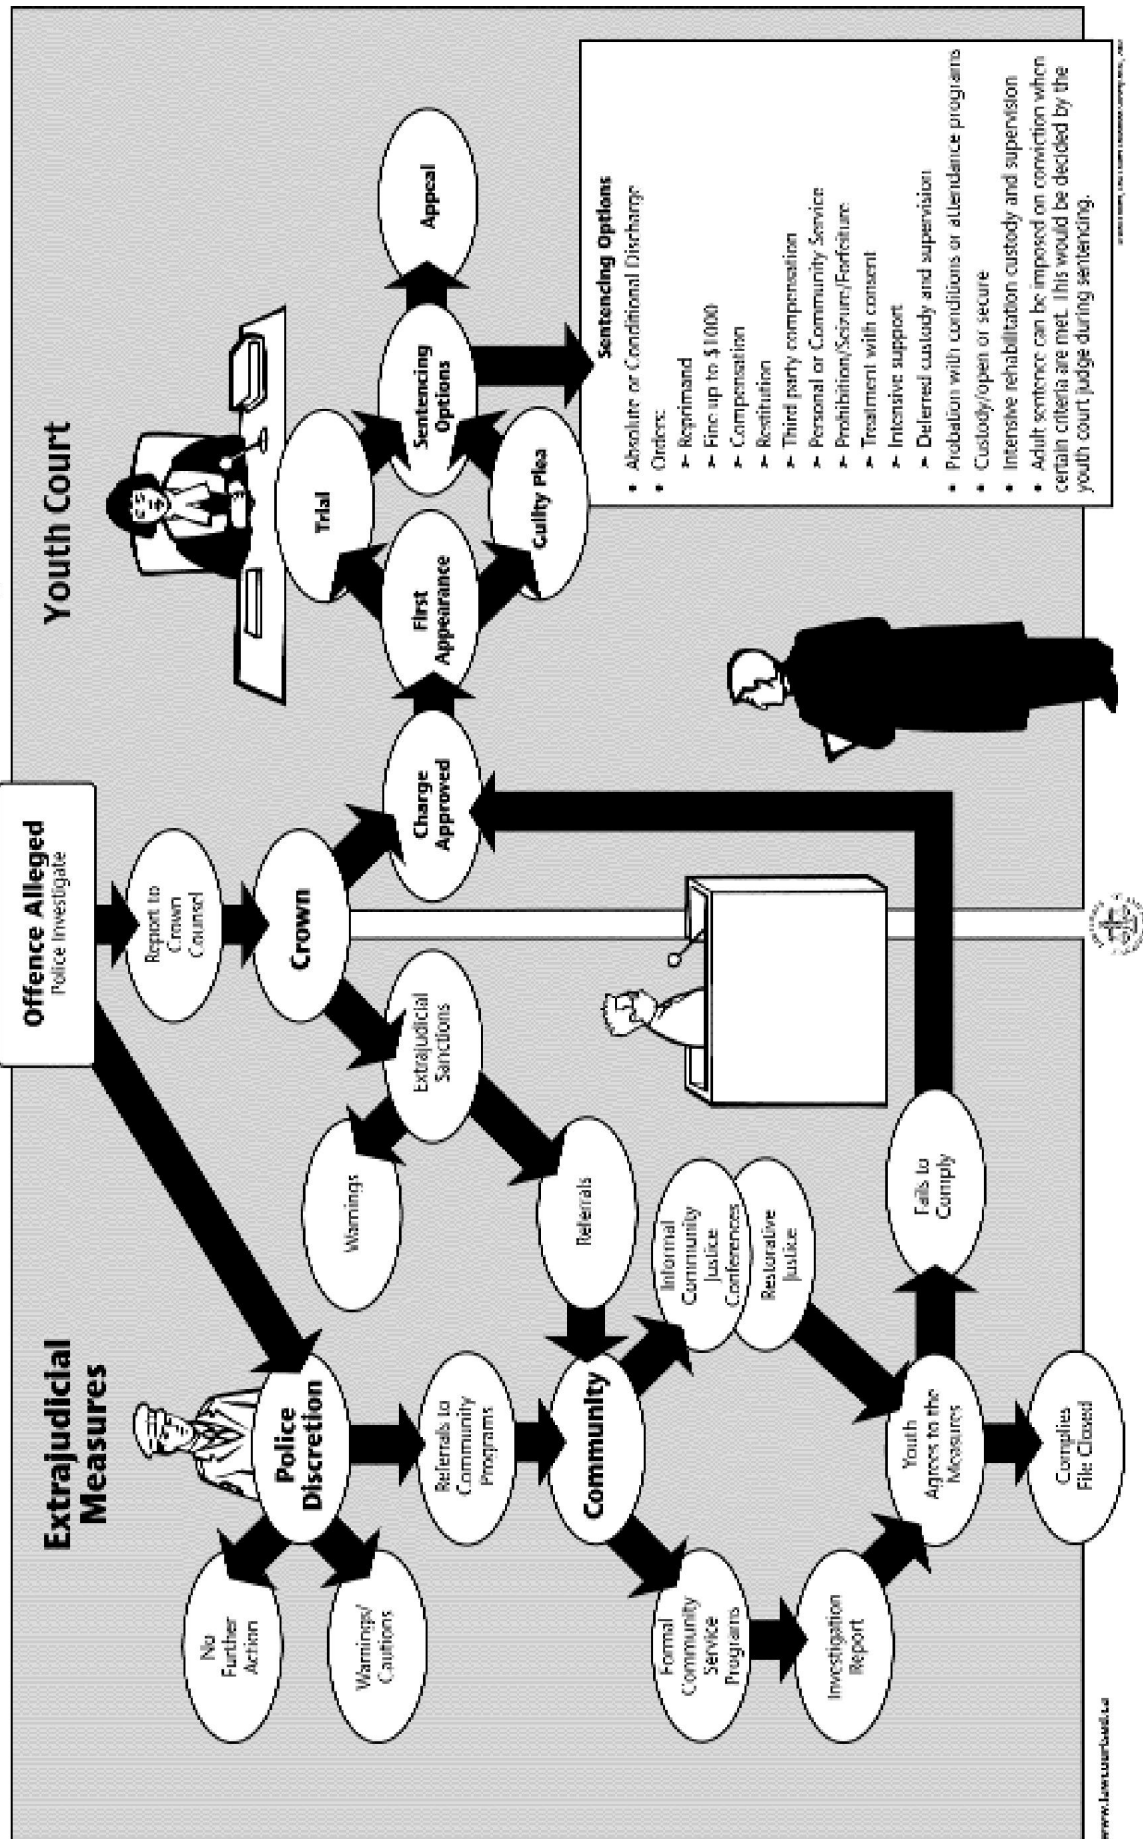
Extrajudicial Measures

Youth Court

Offence Alleged
Police Investigate

Report to Crown Counsel

Crown

Charge Approved

First Appearance

Trial

Guilty Plea

Sentencing Options

Appeal

Police Discretion

No Further Action

Warnings/ Cautions

Referrals to Community Programs

Extrajudicial Sanctions

Warnings

Referrals

Community

Formal Community Service Programs

Informal Community Justice Conferences

Restorative Justice

Investigation Report

Youth Agrees to the Measures

Fails to Comply

Complies File Closed

Sentencing Options
• Absolute or Conditional Discharge
• Orders:
➤ Reprimand
➤ Fine up to $1000
➤ Compensation
➤ Restitution
➤ Third party compensation
➤ Personal or Community Service
➤ Prohibition/Seizure/Forfeiture
➤ Treatment with consent
➤ Intensive support
➤ Deferred custody and supervision
• Probation with conditions or attendance programs
• Custody/open or secure
• Intensive rehabilitation custody and supervision
• Adult sentence can be imposed on conviction when certain criteria are met. This would be decided by the youth court judge during sentencing.

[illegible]

www.lawcourtsbc.ca